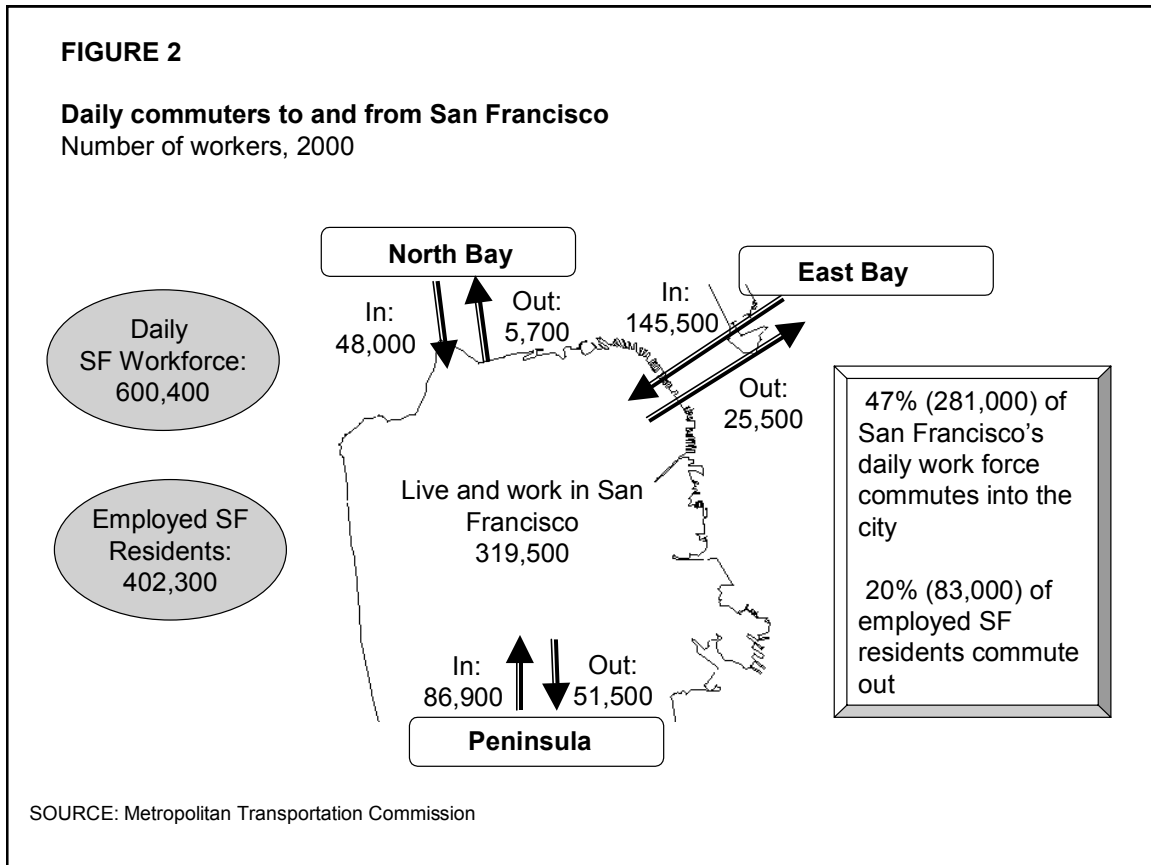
FIGURE 2

Daily commuters to and from San Francisco
Number of workers, 2000

North Bay

East Bay

In: 48,000

Out: 5,700

In: 145,500

Out: 25,500

Daily SF Workforce: 600,400

Employed SF Residents: 402,300

Live and work in San Francisco 319,500

47% (281,000) of San Francisco's daily work force commutes into the city

20% (83,000) of employed SF residents commute out

In: 86,900

Out: 51,500

Peninsula

SOURCE: Metropolitan Transportation Commission